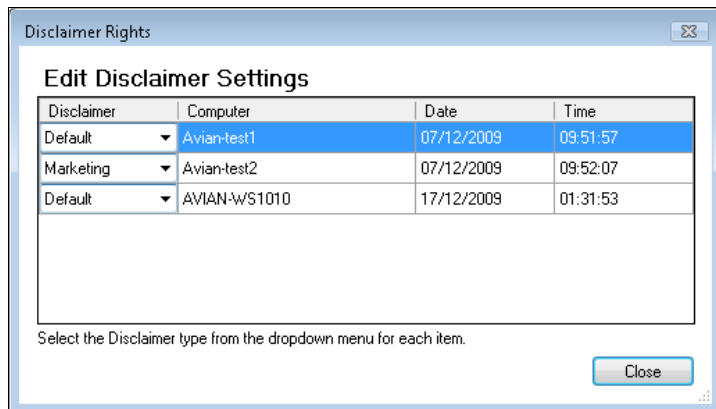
Disclaimer Rights

Edit Disclaimer Settings

| Disclaimer | Computer | Date | Time |
|---|---|---|---|
| Default | Avian-test1 | 07/12/2009 | 09:51:57 |
| Marketing | Avian-test2 | 07/12/2009 | 09:52:07 |
| Default | AVIAN-WS1010 | 17/12/2009 | 01:31:53 |

Select the Disclaimer type from the dropdown menu for each item.

Close